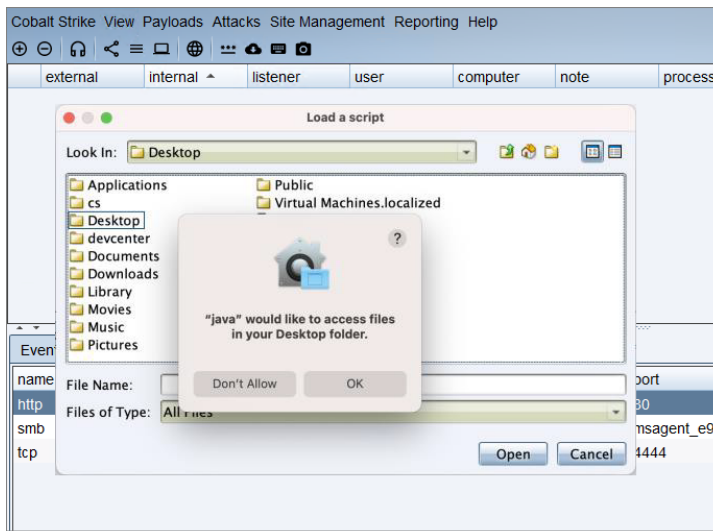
Cobalt Strike View Payloads Attacks Site Management Reporting Help

| | external | internal ▲ | listener | user | computer | note | process |
|---|---|---|---|---|---|---|---|

Load a script

Look In: Desktop

Applications
cs
Desktop
devcenter
Documents
Downloads
Library
Movies
Music
Pictures
Public
Virtual Machines.localized

?

"java" would like to access files in your Desktop folder.

Don't Allow OK

File Name:

Files of Type: All Files

Open Cancel

Even

| name | port |
|---|---|
| http | 80 |
| smb | msagent_e9 |
| tcp | 4444 |